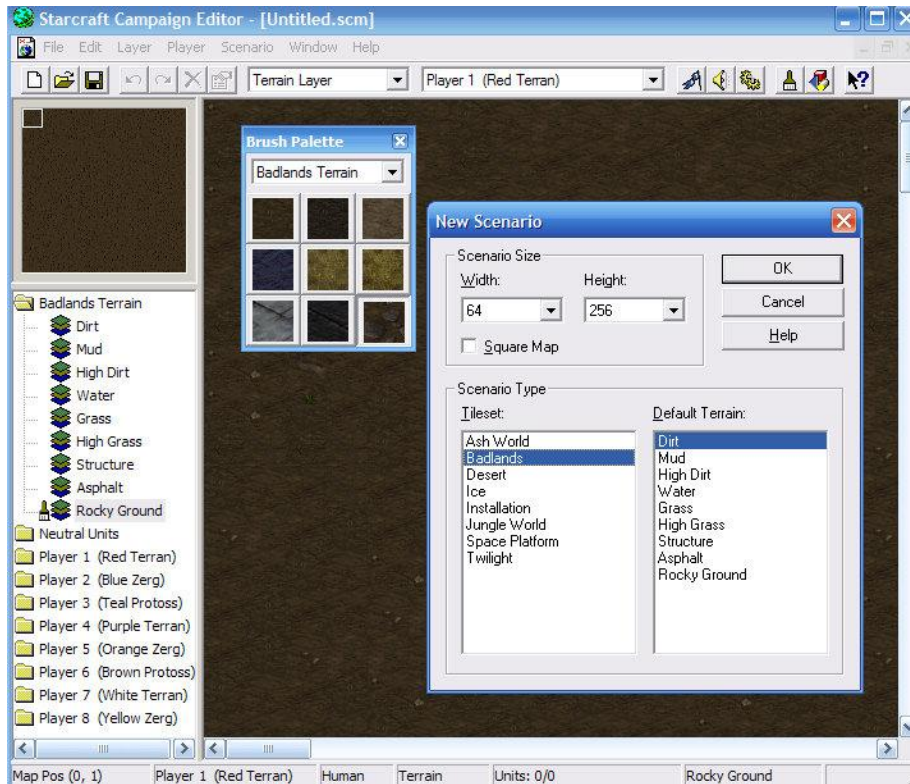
Starcraft Campaign Editor - [Untitled.scm]

File Edit Layer Player Scenario Window Help

Terrain Layer
Player 1 (Red Terran)

Brush Palette
Badlands Terrain

Badlands Terrain
Dirt
Mud
High Dirt
Water
Grass
High Grass
Structure
Asphalt
Rocky Ground
Neutral Units
Player 1 (Red Terran)
Player 2 (Blue Zerg)
Player 3 (Teal Protoss)
Player 4 (Purple Terran)
Player 5 (Orange Zerg)
Player 6 (Brown Protoss)
Player 7 (White Terran)
Player 8 (Yellow Zerg)

New Scenario
Scenario Size
Width:
64
Height:
256
Square Map
OK
Cancel
Help

Scenario Type
Tileset:
Ash World
Badlands
Desert
Ice
Installation
Jungle World
Space Platform
Twilight

Default Terrain:
Dirt
Mud
High Dirt
Water
Grass
High Grass
Structure
Asphalt
Rocky Ground

Map Pos (0, 1) Player 1 (Red Terran) Human Terrain Units: 0/0 Rocky Ground